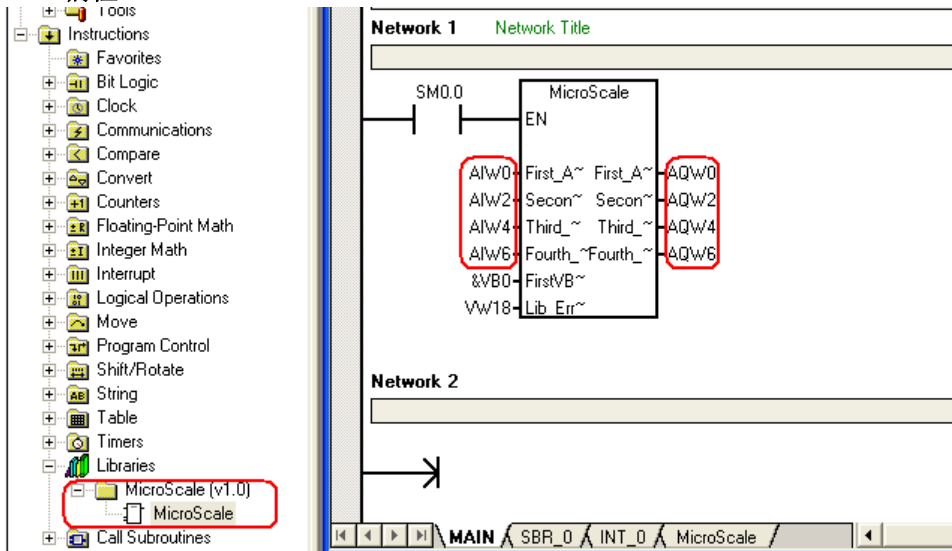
Tools
Instructions
Favorites
Bit Logic
Clock
Communications
Compare
Convert
Counters
Floating-Point Math
Integer Math
Interrupt
Logical Operations
Move
Program Control
Shift/Rotate
String
Table
Timers
Libraries
MicroScale (v1.0)
MicroScale
Call Subroutines

Network 1 Network Title

SM0.0

MicroScale
EN
AIW0 First_A~ First_A~ AQW0
AIW2 Secon~ Secon~ AQW2
AIW4 Third_~ Third_~ AQW4
AIW6 Fourth_~ Fourth_~ AQW6
&VB0 FirstVB~
VW18 Lib_Err~

Network 2

MAIN SBR_0 INT_0 MicroScale